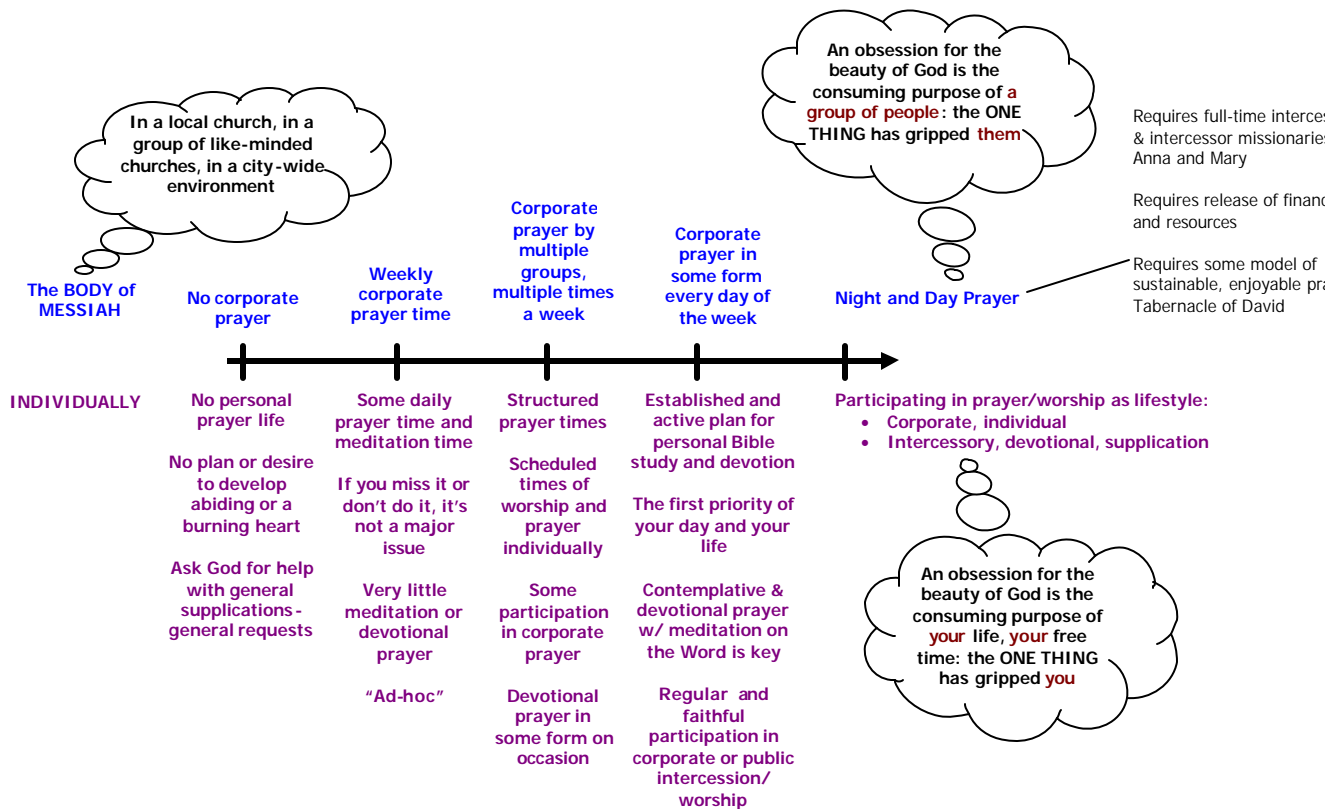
In a local church, in a group of like-minded churches, in a city-wide environment

An obsession for the beauty of God is the consuming purpose of a group of people: the ONE THING has gripped them

Requires full-time interces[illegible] & intercessor missionaries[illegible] Anna and Mary

Requires release of financ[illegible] and resources

Requires some model of sustainable, enjoyable pr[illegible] Tabernacle of David

The BODY of MESSIAH

No corporate prayer

Weekly corporate prayer time

Corporate prayer by multiple groups, multiple times a week

Corporate prayer in some form every day of the week

Night and Day Prayer

INDIVIDUALLY

No personal prayer life

No plan or desire to develop abiding or a burning heart

Ask God for help with general supplications-general requests

Some daily prayer time and meditation time

If you miss it or don't do it, it's not a major issue

Very little meditation or devotional prayer

"Ad-hoc"

Structured prayer times

Scheduled times of worship and prayer individually

Some participation in corporate prayer

Devotional prayer in some form on occasion

Established and active plan for personal Bible study and devotion

The first priority of your day and your life

Contemplative & devotional prayer w/ meditation on the Word is key

Regular and faithful participation in corporate or public intercession/ worship

Participating in prayer/worship as lifestyle:
• Corporate, individual
• Intercessory, devotional, supplication

An obsession for the beauty of God is the consuming purpose of your life, your free time: the ONE THING has gripped you